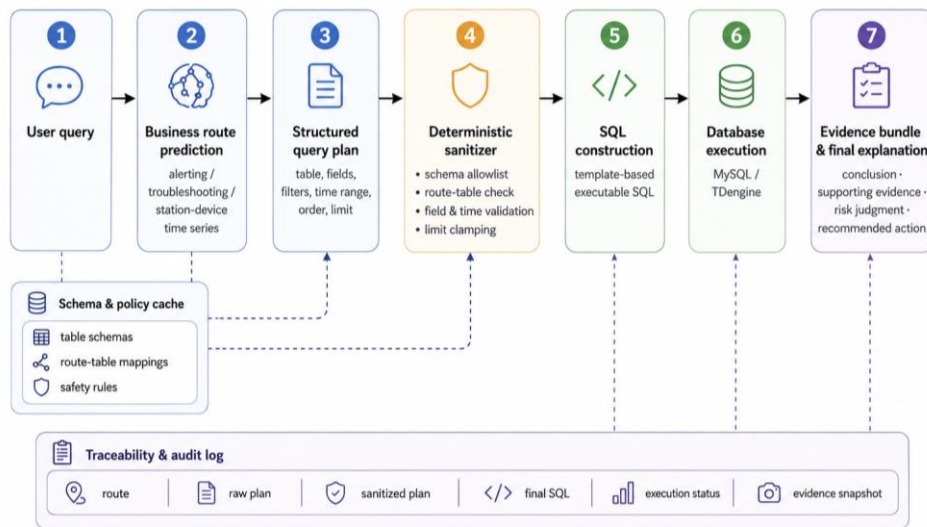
1
User query

2
Business route prediction
alerting / troubleshooting / station-device time series

3
Structured query plan
table, fields, filters, time range, order, limit

4
Deterministic sanitizer
• schema allowlist
• route-table check
• field & time validation
• limit clamping

5
SQL construction
template-based executable SQL

6
Database execution
MySQL / TDengine

7
Evidence bundle & final explanation
conclusion · supporting evidence · risk judgment · recommended action

Schema & policy cache
table schemas
route-table mappings
safety rules

Traceability & audit log
route
raw plan
sanitized plan
final SQL
execution status
evidence snapshot